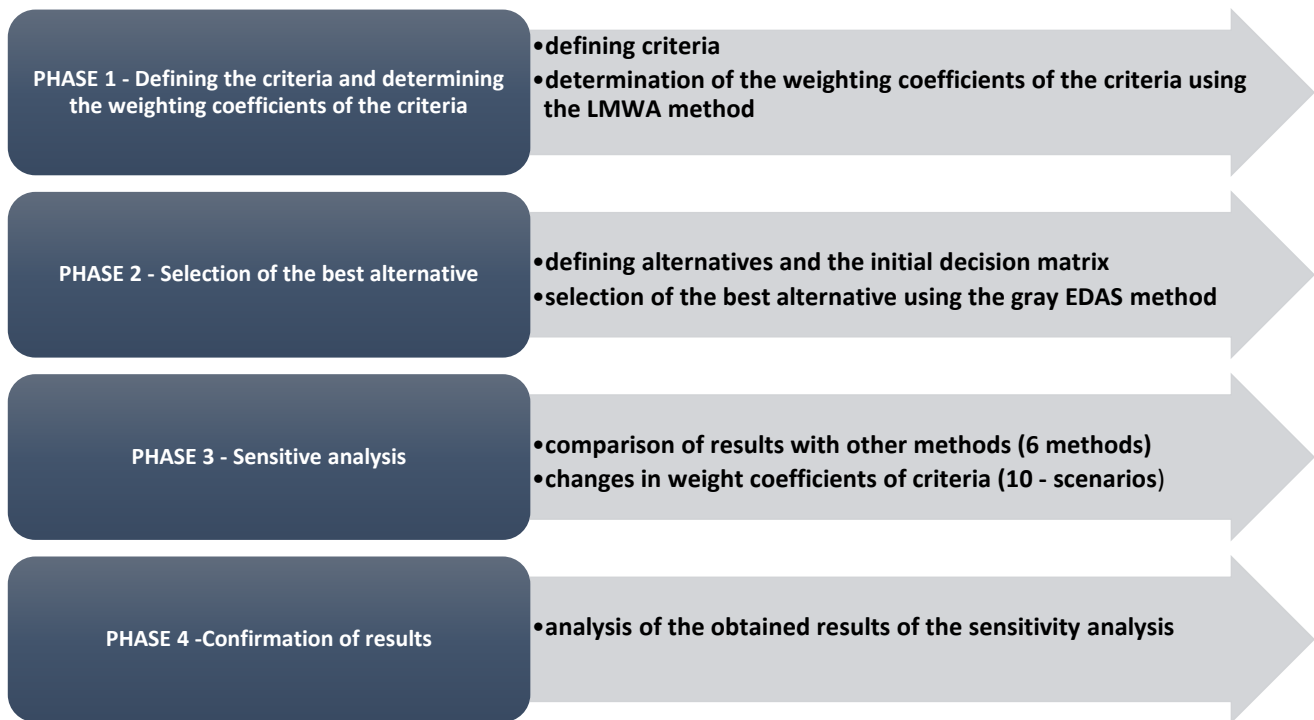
PHASE 1 - Defining the criteria and determining the weighting coefficients of the criteria

•defining criteria
•determination of the weighting coefficients of the criteria using the LMWA method

PHASE 2 - Selection of the best alternative

•defining alternatives and the initial decision matrix
•selection of the best alternative using the gray EDAS method

PHASE 3 - Sensitive analysis

•comparison of results with other methods (6 methods)
•changes in weight coefficients of criteria (10 - scenarios)

PHASE 4 -Confirmation of results

•analysis of the obtained results of the sensitivity analysis